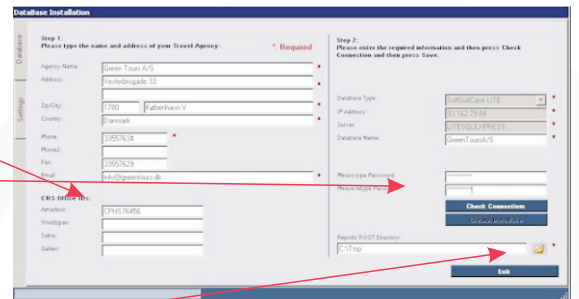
DataBase Installation

Database

Settings

Step 1:
Please type the name and address of your Travel Agency:

* Required

Agency Name: Green Tours A/S *
Address: Vesterbrogade 33 *

Zip/City: 1780 København V *
Country: Danmark *

Phone: 33557634 *
Phone2:
Fax: 33557629
Email: info@greentours.dk *

CRS Office IDs:
Amadeus: CPHS76456
Worldspan:
Sabre:
Galileo:

Step 2:
Please enter the required information and then press Check Connection and then press Save.

Database Type: SoftSolCare LITE *
IP Address: 10.162.79.64 *
Server: LITESQLEXPRESS *
Database Name: GreenToursA/S *

Please type Password: ********
Please retype Password: ********

Check Connection
Create Database

Reports ROOT Directory:
C:\Tmp *

Exit